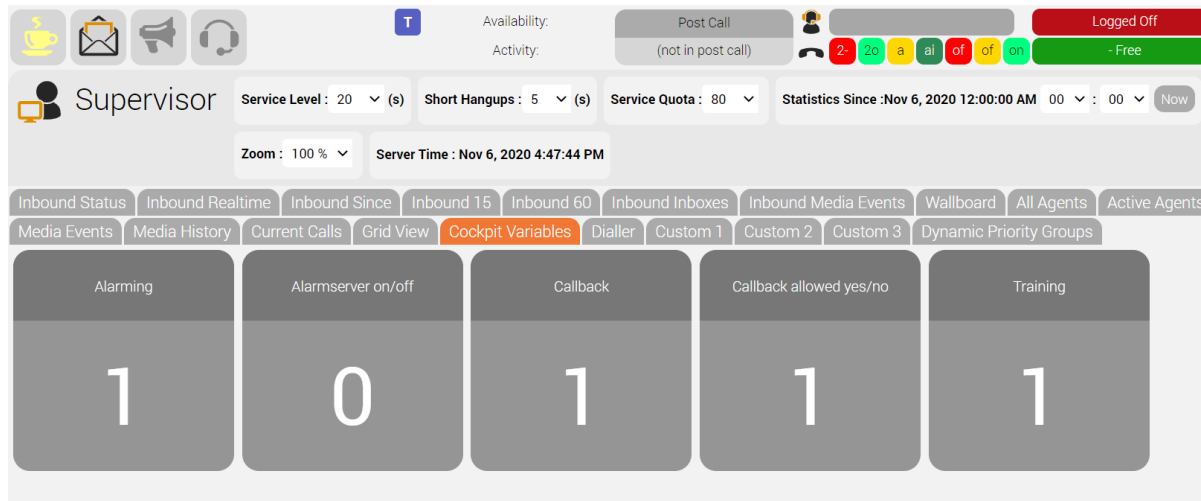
T

Availability:

Activity:

Post Call

(not in post call)

Logged Off

2- 2o a ai of of on

- Free

Supervisor

Service Level : 20 (s)

Short Hangups : 5 (s)

Service Quota : 80

Statistics Since :Nov 6, 2020 12:00:00 AM 00 : 00 Now

Zoom : 100 %

Server Time : Nov 6, 2020 4:47:44 PM

Inbound Status | Inbound Realtime | Inbound Since | Inbound 15 | Inbound 60 | Inbound Inboxes | Inbound Media Events | Wallboard | All Agents | Active Agents

Media Events | Media History | Current Calls | Grid View | Cockpit Variables | Dialler | Custom 1 | Custom 2 | Custom 3 | Dynamic Priority Groups

Alarming

1

Alarmserver on/off

0

Callback

1

Callback allowed yes/no

1

Training

1